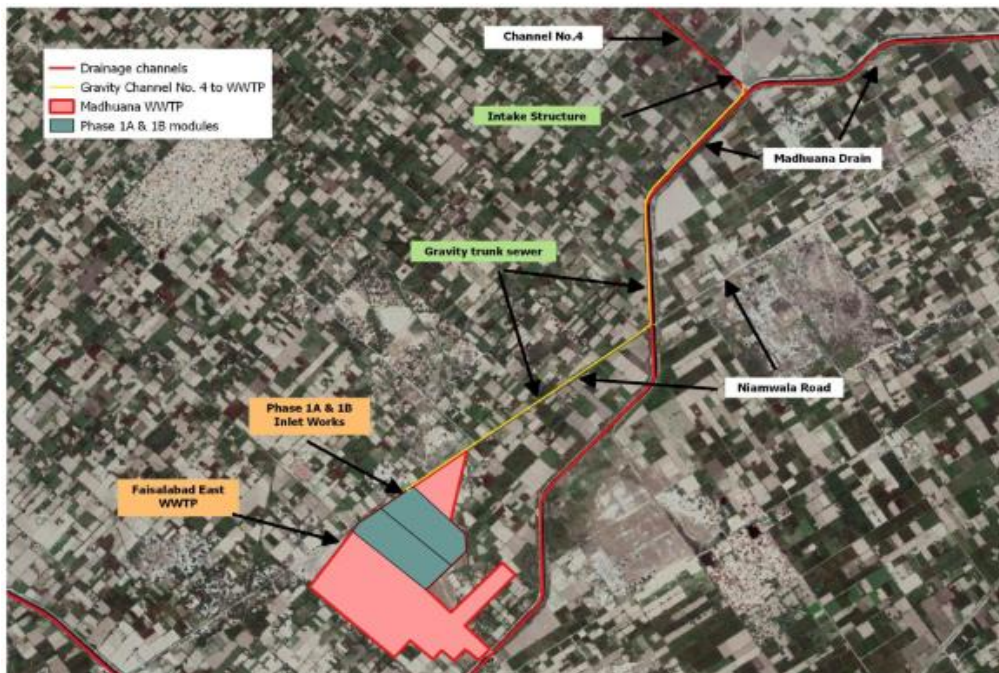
Drainage channels
Gravity Channel No. 4 to WWTP
Madhuana WWTP
Phase 1A & 1B modules

Channel No.4

Intake Structure

Madhuana Drain

Gravity trunk sewer

Niamwala Road

Phase 1A & 1B Inlet Works

Faisalabad East WWTP